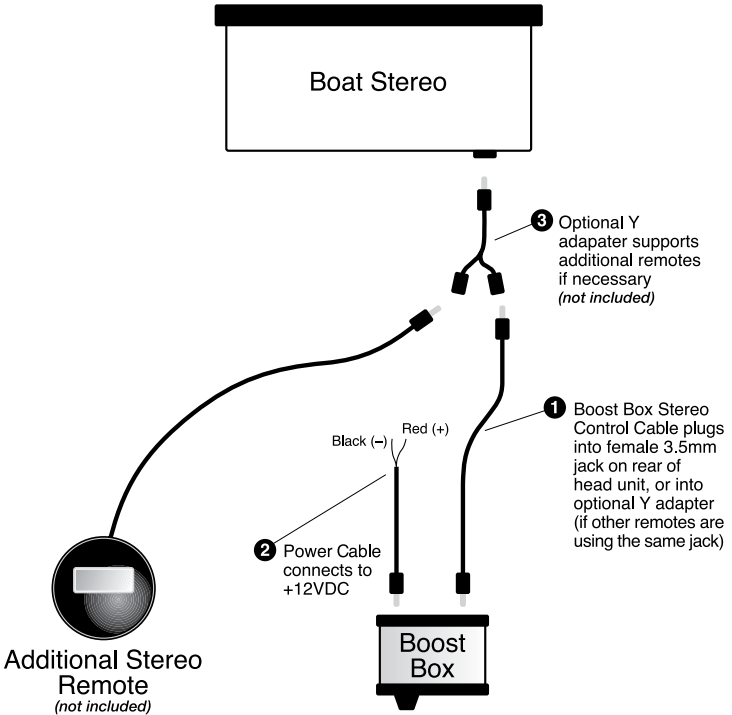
Boat Stereo

3 Optional Y adapater supports additional remotes if necessary *(not included)*

Black (–)
Red (+)

1 Boost Box Stereo Control Cable plugs into female 3.5mm jack on rear of head unit, or into optional Y adapter (if other remotes are using the same jack)

2 Power Cable connects to +12VDC

Boost Box

Additional Stereo Remote *(not included)*